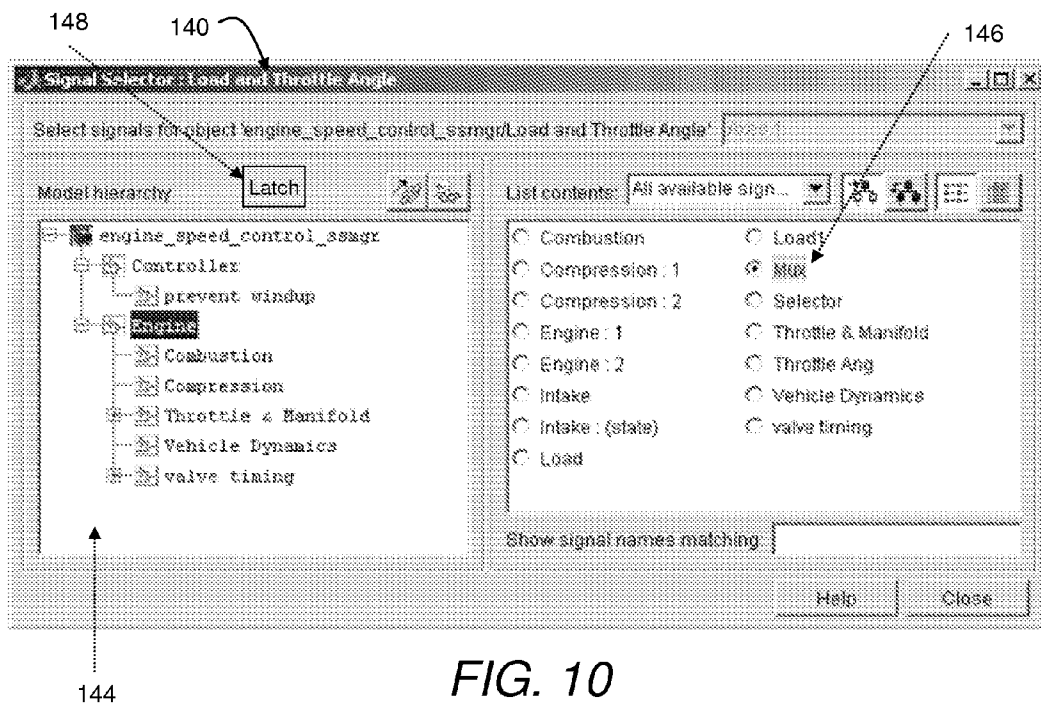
148
140
146

Signal Selector : Load and Throttle Angle

Select signals for object 'engine_speed_control_ssmgr/Load and Throttle Angle' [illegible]

Model hierarchy Latch

engine_speed_control_ssmgr
Controller
prevent windup
Engine
Combustion
Compression
Throttle & Manifold
Vehicle Dynamics
valve timing

List contents: All available sign...

Combustion
Compression : 1
Compression : 2
Engine : 1
Engine : 2
Intake
Intake : (state)
Load
Load1
Mux
Selector
Throttle & Manifold
Throttle Ang
Vehicle Dynamics
valve timing

Show signal names matching:

Help
Close

144

FIG. 10